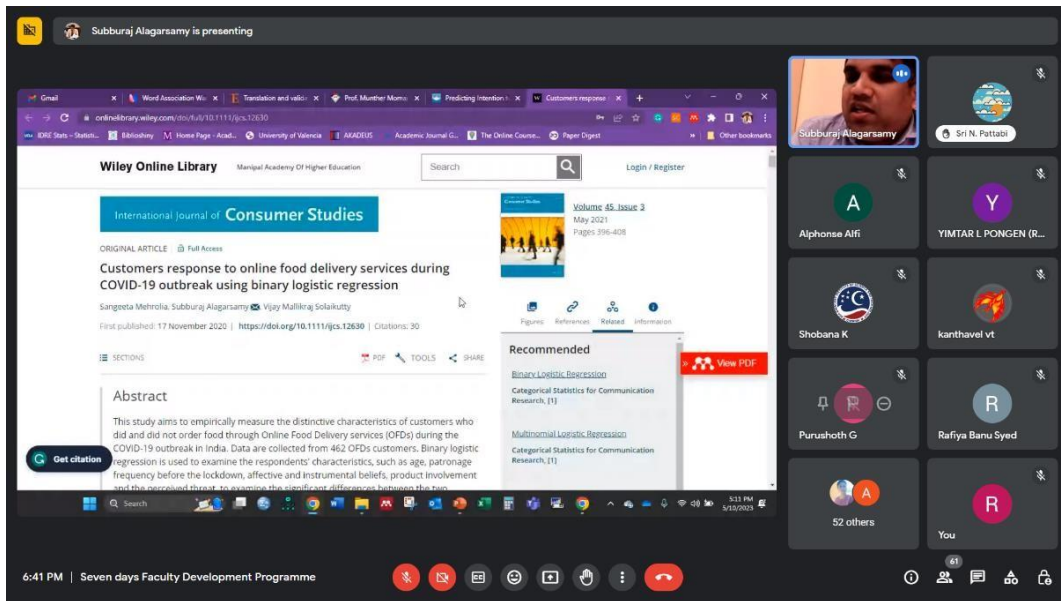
Subburaj Alagarsamy is presenting

Gmail | Word Association W | Translation and valid | Prof. Munther Moma | Predicting Intention | Customers response

onlinelibrary.wiley.com/doi/full/10.1111/ijcs.12630

IDRE Stats – Statisti... | Biblioshiny | Home Page - Acad... | University of Valencia | AKADEUS | Academic Journal G... | The Online Course... | Paper Digest | Other bookmarks

Wiley Online Library | Manipal Academy Of Higher Education | Search | Login / Register

International Journal of Consumer Studies

ORIGINAL ARTICLE | Full Access

Customers response to online food delivery services during COVID-19 outbreak using binary logistic regression

Sangeeta Mehrolia, Subburaj Alagarsamy, Vijay Mallikraj Solaikutty

First published: 17 November 2020 | https://doi.org/10.1111/ijcs.12630 | Citations: 30

SECTIONS | PDF | TOOLS | SHARE

Volume 45, Issue 3
May 2021
Pages 396-408

Figures | References | Related | Information

Recommended

Binary Logistic Regression
Categorical Statistics for Communication Research, [1]

Multinomial Logistic Regression
Categorical Statistics for Communication Research, [1]

View PDF

Abstract

This study aims to empirically measure the distinctive characteristics of customers who did and did not order food through Online Food Delivery services (OFDs) during the COVID-19 outbreak in India. Data are collected from 462 OFDs customers. Binary logistic regression is used to examine the respondents' characteristics, such as age, patronage frequency before the lockdown, affective and instrumental beliefs, product involvement and the perceived threat, to examine the significant differences between the two

Get citation

Search

5:11 PM
5/10/2023

Subburaj Alagarsamy

Sri N. Pattabi

A
Alphonse Alfi

Y
YIMTAR L PONGEN (R...

Shobana K

kanthavel vt

R
Purushoth G

R
Rafiya Banu Syed

A
52 others

R
You

6:41 PM | Seven days Faculty Development Programme

61